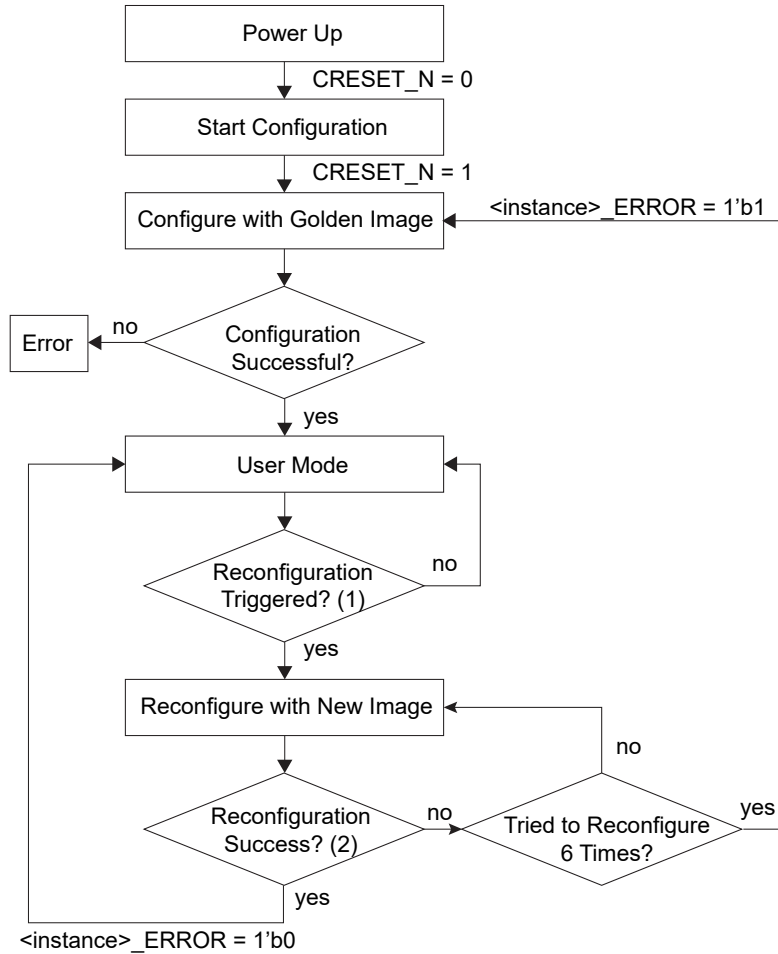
Power Up

CRESET_N = 0

Start Configuration

CRESET_N = 1

Configure with Golden Image

<instance>_ERROR = 1'b1

Error

no

Configuration Successful?

yes

User Mode

Reconfiguration Triggered? (1)

no

yes

Reconfigure with New Image

no

Reconfiguration Success? (2)

no

Tried to Reconfigure 6 Times?

yes

yes

<instance>_ERROR = 1'b0